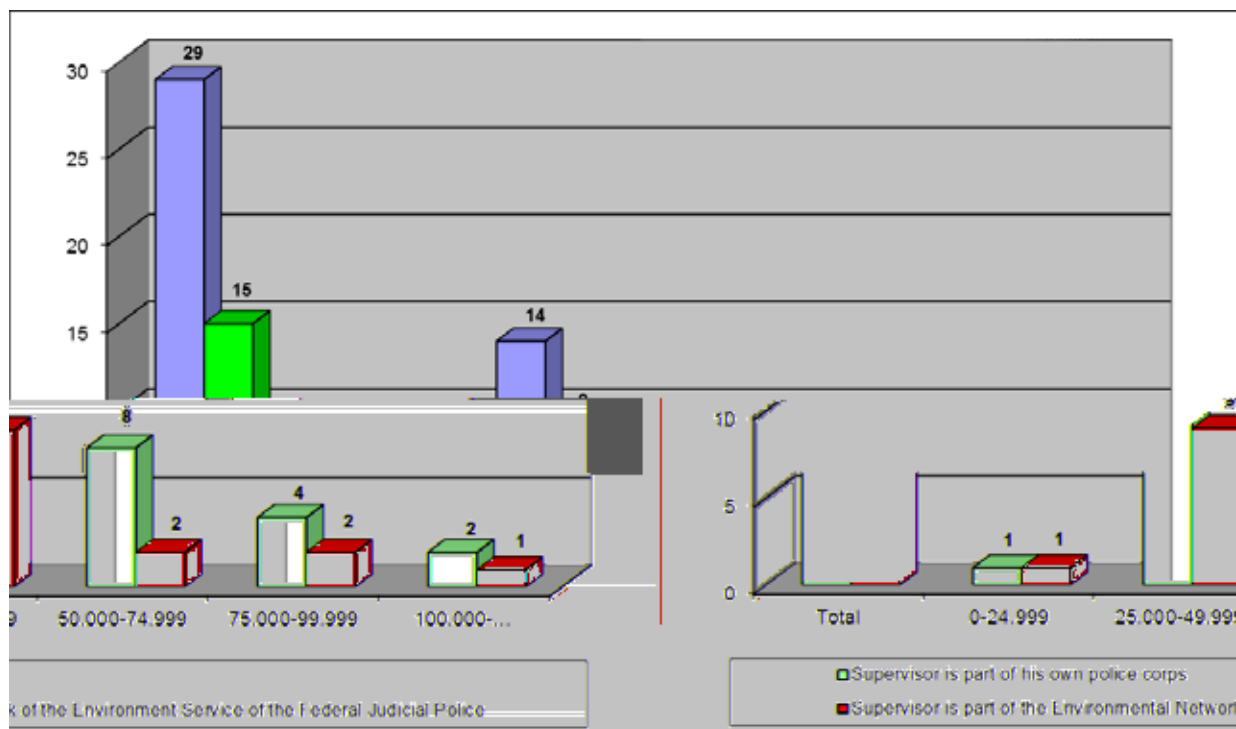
30
25
20
15
29
15
14
8
2
4
2
2
1
9
50.000-74.999
75.000-99.999
100.000-...
k of the Environment Service of the Federal Judicial Police
10
5
0
1
1
Total
0-24.999
25.000-49.999
Supervisor is part of his own police corps
Supervisor is part of the Environmental Network